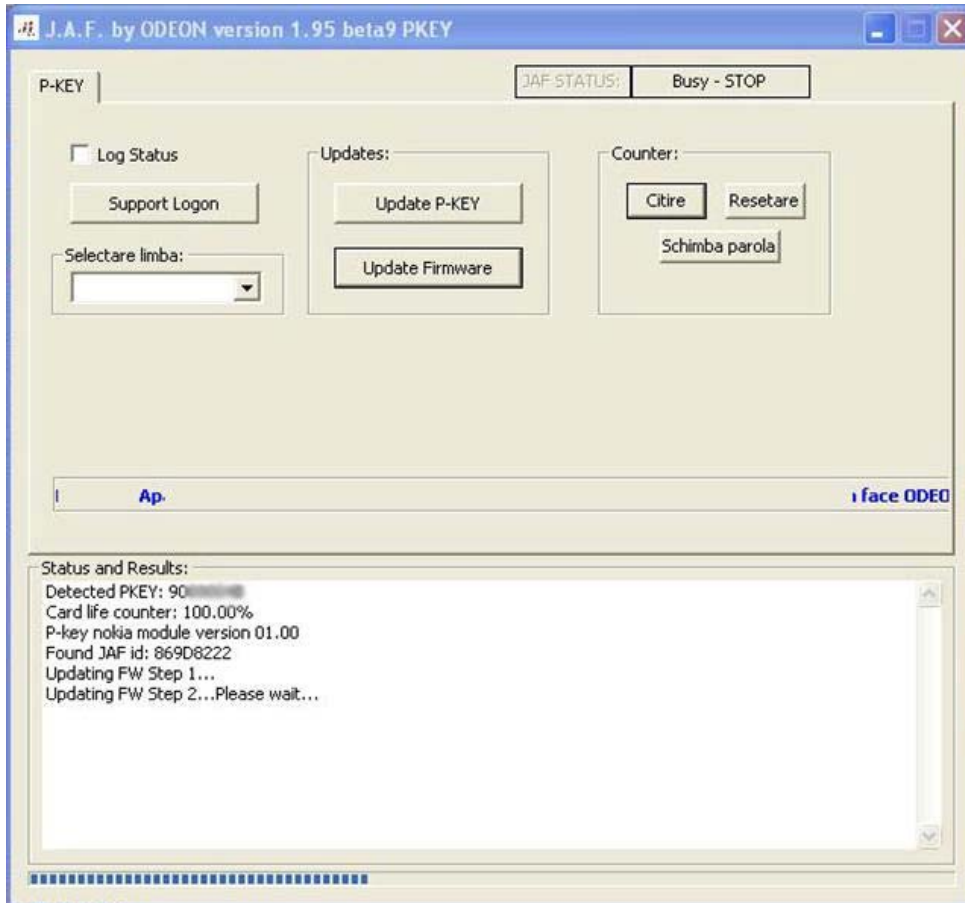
J.A.F. by ODEON version 1.95 beta9 PKEY

P-KEY

JAF STATUS: Busy - STOP

Log Status

Support Logon

Selectare limba:

Updates:

Update P-KEY

Update Firmware

Counter:

Citire

Resetare

Schimba parola

Ap. face ODEO

Status and Results:

Detected PKEY: 90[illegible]
Card life counter: 100.00%
P-key nokia module version 01.00
Found JAF id: 869D8222
Updating FW Step 1...
Updating FW Step 2...Please wait...